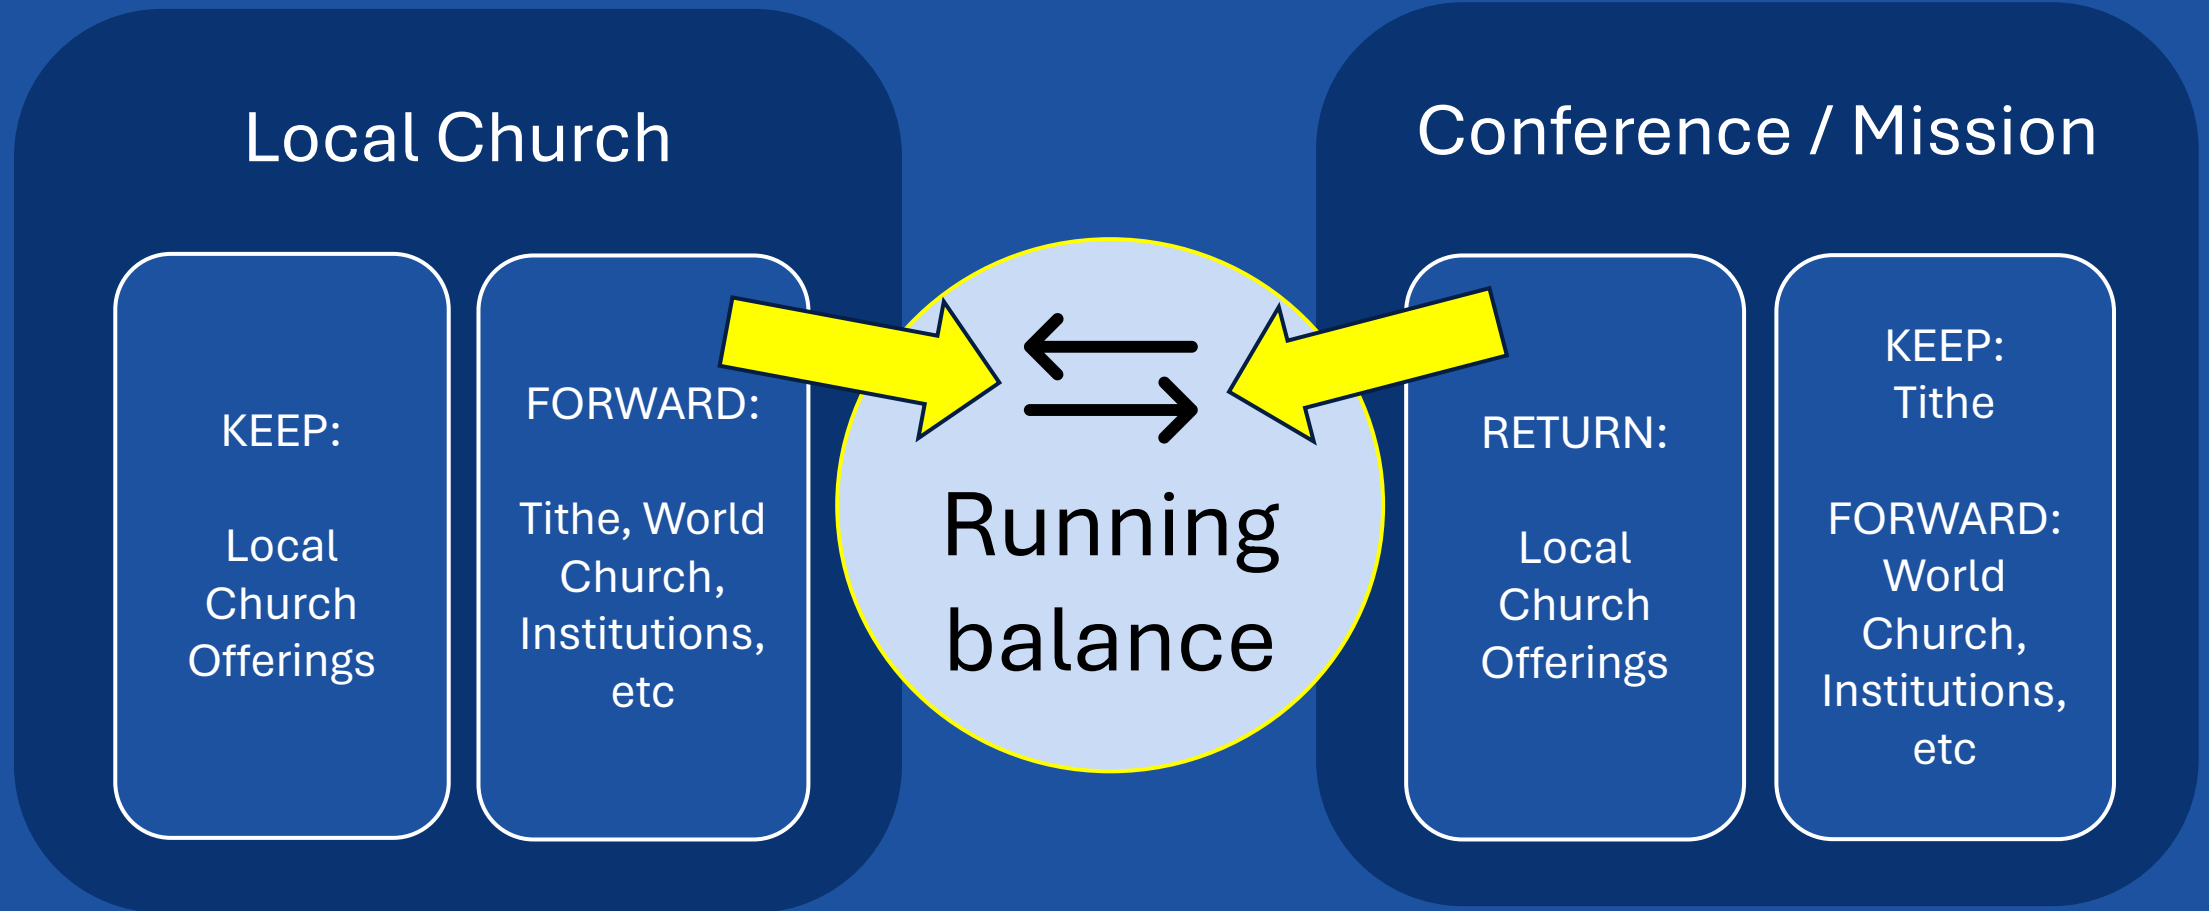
Local Church

KEEP:

Local Church Offerings

FORWARD:

Tithe, World Church, Institutions, etc

$\leftrightarrows$

Running balance

Conference / Mission

RETURN:

Local Church Offerings

KEEP:
Tithe

FORWARD:
World Church, Institutions, etc